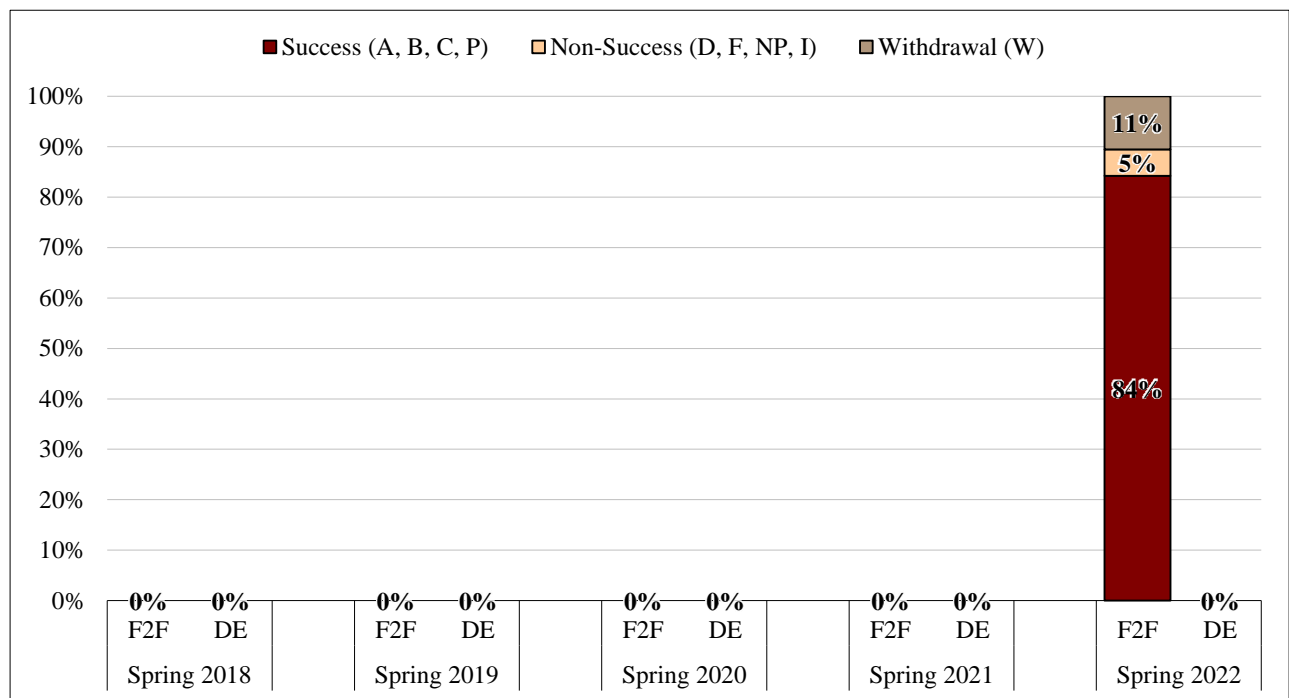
Success (A, B, C, P) Non-Success (D, F, NP, I) Withdrawal (W)

100%
90%
80%
70%
60%
50%
40%
30%
20%
10%
0%

0% 0% 0% 0% 0% 0% 0% 0% 84% 5% 11% 0%

F2F DE F2F DE F2F DE F2F DE F2F DE

Spring 2018 Spring 2019 Spring 2020 Spring 2021 Spring 2022